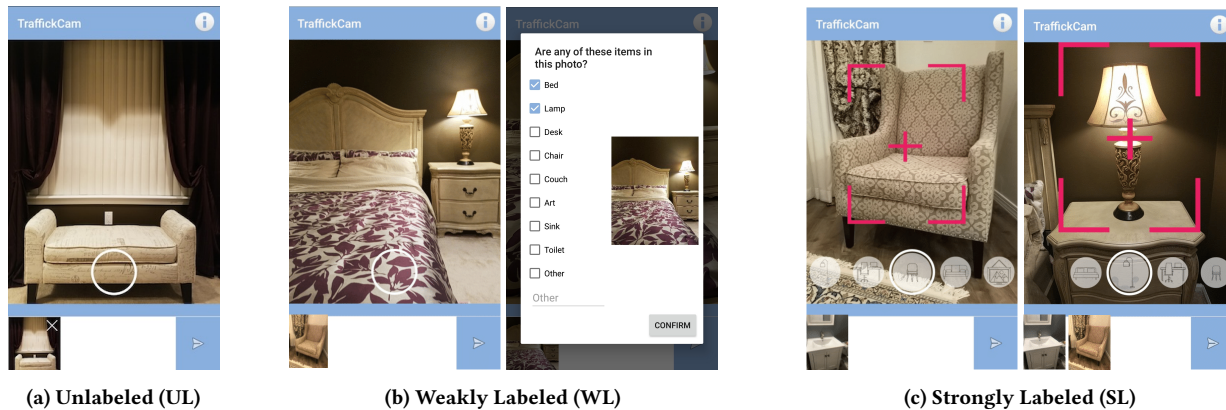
TraffickCam

(a) Unlabeled (UL)

TraffickCam

TraffickCam

Are any of these items in this photo?

Bed

Lamp

Desk

Chair

Couch

Art

Sink

Toilet

Other

Other

CONFIRM

(b) Weakly Labeled (WL)

TraffickCam

TraffickCam

(c) Strongly Labeled (SL)